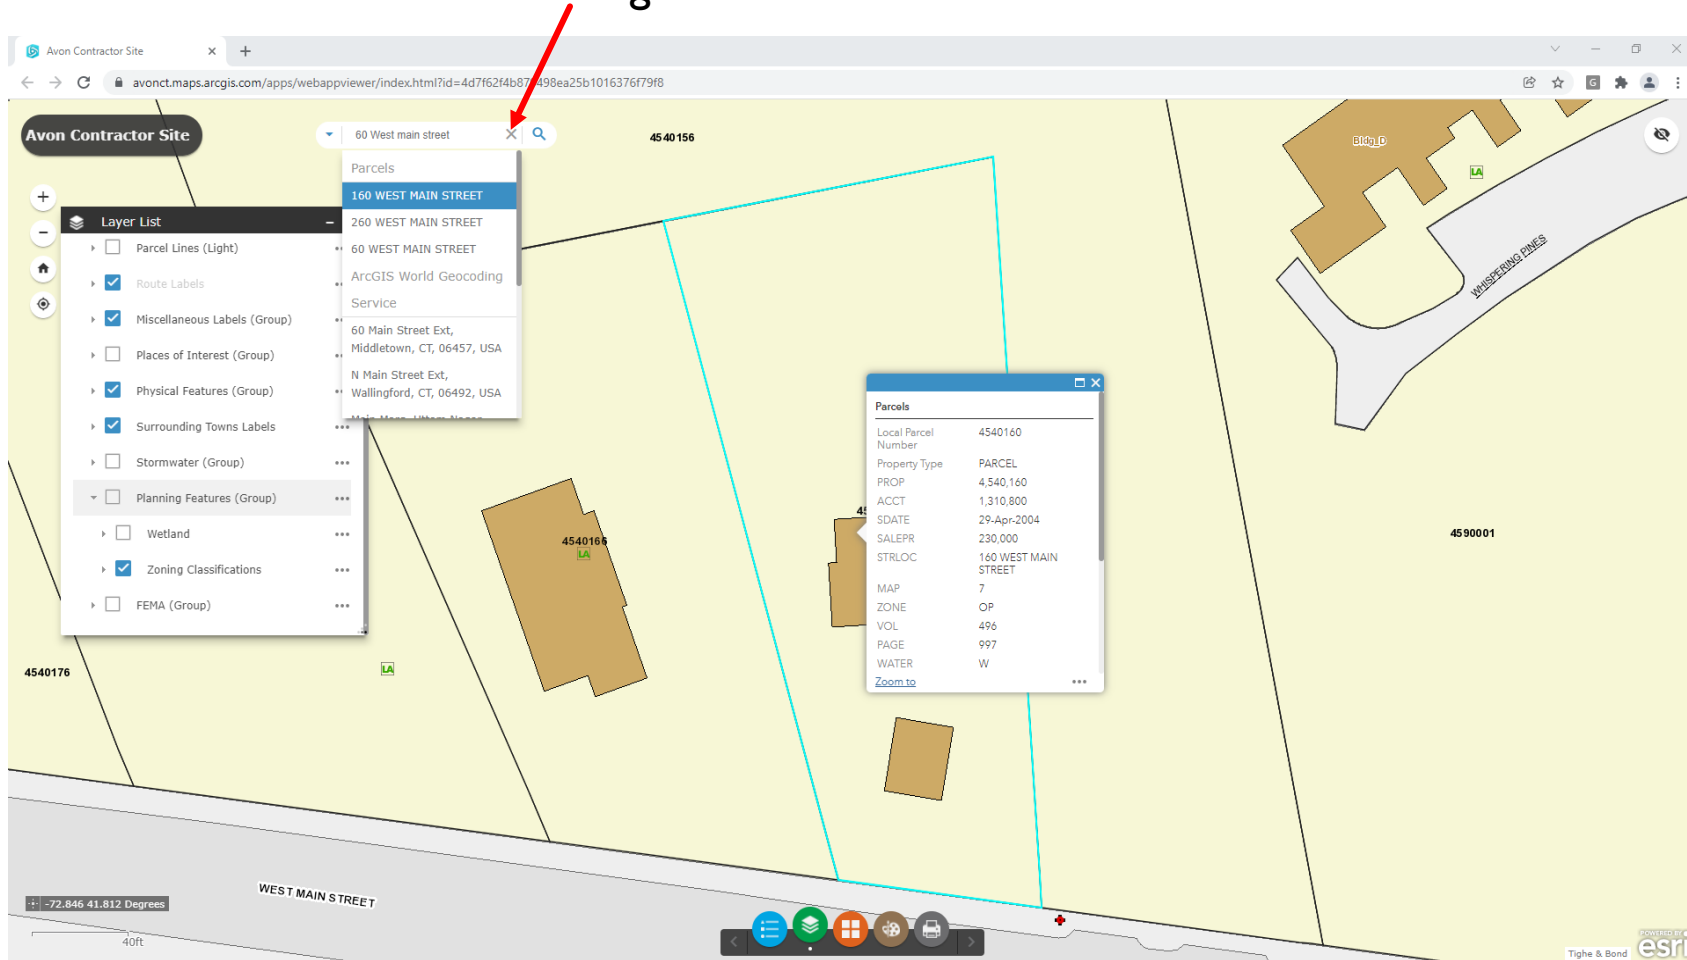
Avon Contractor Site

avonct.maps.arcgis.com/apps/webappviewer/index.html?id=4d7f62f4b87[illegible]498ea25b1016376f79f8

Avon Contractor Site

60 West main street

Parcels
160 WEST MAIN STREET
260 WEST MAIN STREET
60 WEST MAIN STREET
ArcGIS World Geocoding Service
60 Main Street Ext, Middletown, CT, 06457, USA
N Main Street Ext, Wallingford, CT, 06492, USA

Layer List
Parcel Lines (Light)
Route Labels
Miscellaneous Labels (Group)
Places of Interest (Group)
Physical Features (Group)
Surrounding Towns Labels
Stormwater (Group)
Planning Features (Group)
Wetland
Zoning Classifications
FEMA (Group)

4540156
Bldg_D
LA
WHISPERING PINES

Parcels
| Local Parcel Number | 4540160 |
|---|---|
| Property Type | PARCEL |
| PROP | 4,540,160 |
| ACCT | 1,310,800 |
| SDATE | 29-Apr-2004 |
| SALEPR | 230,000 |
| STRLOC | 160 WEST MAIN STREET |
| MAP | 7 |
| ZONE | OP |
| VOL | 496 |
| PAGE | 997 |
| WATER | W |

Zoom to

4540166
LA
4590001
4540176
LA
WEST MAIN STREET
-72.846 41.812 Degrees
40ft
Tighe & Bond
esri